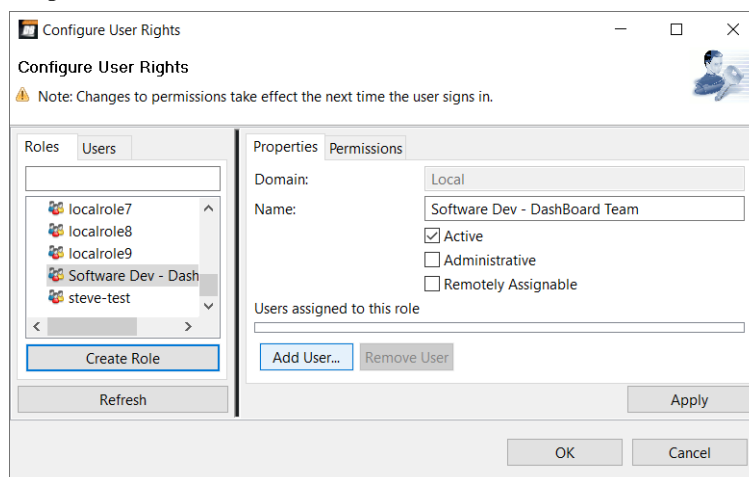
Configure User Rights

Configure User Rights

Note: Changes to permissions take effect the next time the user signs in.

Roles | Users

localrole7
localrole8
localrole9
Software Dev - Dash
steve-test

Create Role

Refresh

Properties | Permissions

Domain: Local

Name: Software Dev - DashBoard Team

Active

Administrative

Remotely Assignable

Users assigned to this role

Add User...
Remove User

Apply

OK
Cancel